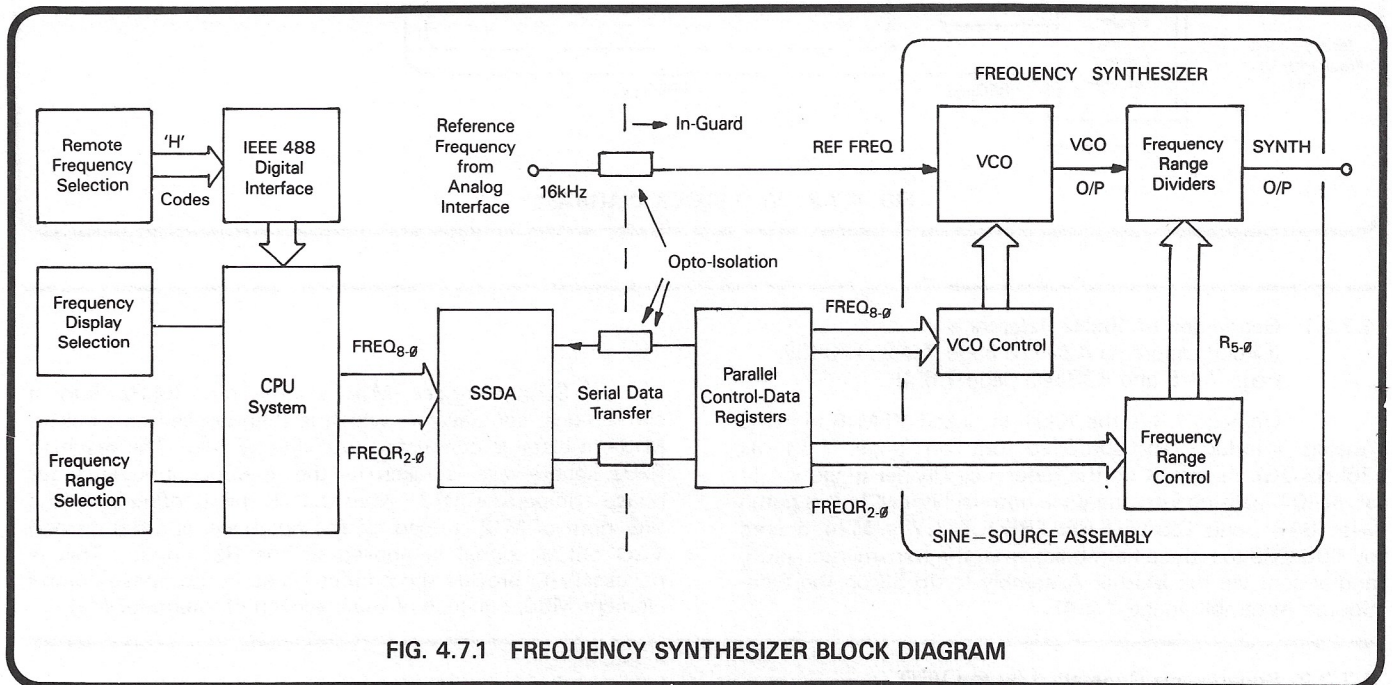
Remote Frequency Selection

'H'

Codes

IEEE 488 Digital Interface

Frequency Display Selection

CPU System

Frequency Range Selection

Reference Frequency from Analog Interface

16kHz

In-Guard

Opto-Isolation

$FREQ_{8-\emptyset}$

$FREQR_{2-\emptyset}$

SSDA

Serial Data Transfer

Parallel Control-Data Registers

REF FREQ

FREQUENCY SYNTHESIZER

VCO

VCO O/P

Frequency Range Dividers

SYNTH O/P

$FREQ_{8-\emptyset}$

VCO Control

$R_{5-\emptyset}$

Frequency Range Control

$FREQR_{2-\emptyset}$

SINE–SOURCE ASSEMBLY

FIG. 4.7.1 FREQUENCY SYNTHESIZER BLOCK DIAGRAM